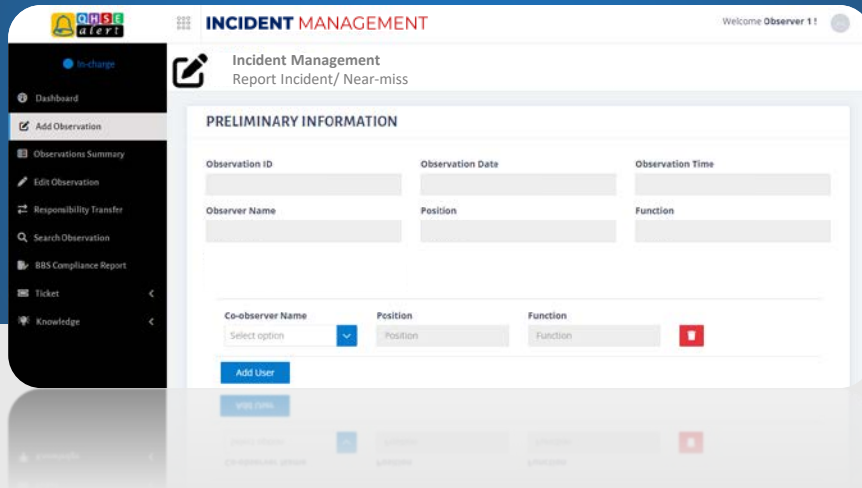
QHSE alert

INCIDENT MANAGEMENT

Welcome Observer 1 !

In-charge

Dashboard

Add Observation

Observations Summary

Edit Observation

Responsibility Transfer

Search Observation

BBS Compliance Report

Ticket

Knowledge

Incident Management
Report Incident/ Near-miss

PRELIMINARY INFORMATION

Observation ID

Observation Date

Observation Time

Observer Name

Position

Function

Co-observer Name

Select option

Position

Position

Function

Function

Add User